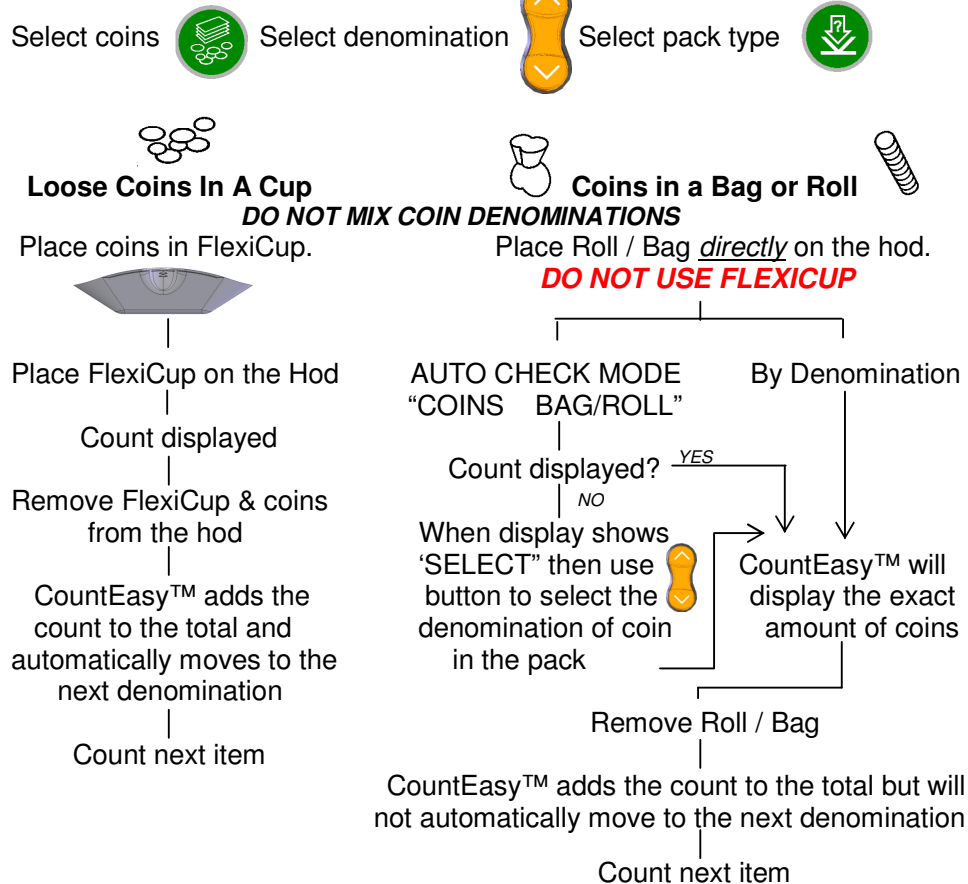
Select coins Select denomination Select pack type

Loose Coins In A Cup

Coins in a Bag or Roll

DO NOT MIX COIN DENOMINATIONS

Place coins in FlexiCup.

Place FlexiCup on the Hod

Count displayed

Remove FlexiCup & coins from the hod

CountEasy™ adds the count to the total and automatically moves to the next denomination

Count next item

Place Roll / Bag directly on the hod.

DO NOT USE FLEXICUP

AUTO CHECK MODE
"COINS BAG/ROLL"

By Denomination

Count displayed?

YES

NO

When display shows 'SELECT" then use button to select the denomination of coin in the pack

CountEasy™ will display the exact amount of coins

Remove Roll / Bag

CountEasy™ adds the count to the total but will not automatically move to the next denomination

Count next item